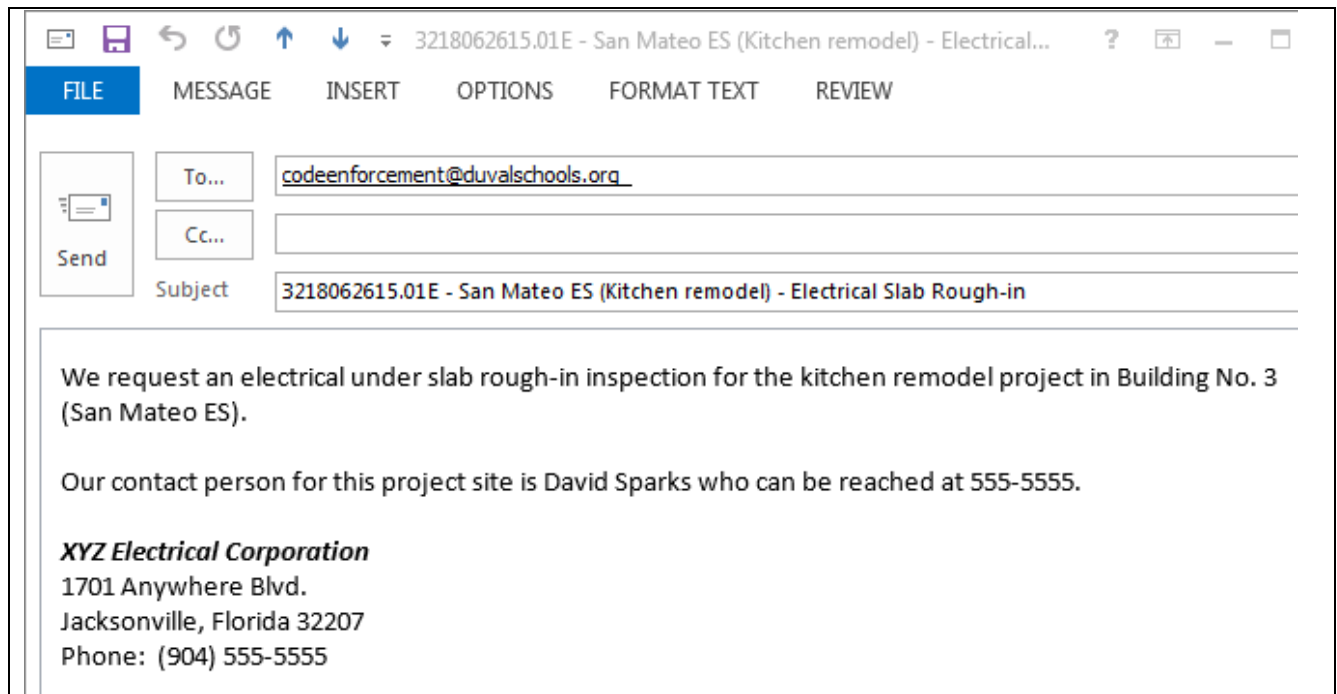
3218062615.01E - San Mateo ES (Kitchen remodel) - Electrical... ?

FILE MESSAGE INSERT OPTIONS FORMAT TEXT REVIEW

Send

To...

codeenforcement@duvalschools.org

Cc...

Subject

3218062615.01E - San Mateo ES (Kitchen remodel) - Electrical Slab Rough-in

We request an electrical under slab rough-in inspection for the kitchen remodel project in Building No. 3 (San Mateo ES).

Our contact person for this project site is David Sparks who can be reached at 555-5555.

***XYZ Electrical Corporation***
1701 Anywhere Blvd.
Jacksonville, Florida 32207
Phone: (904) 555-5555